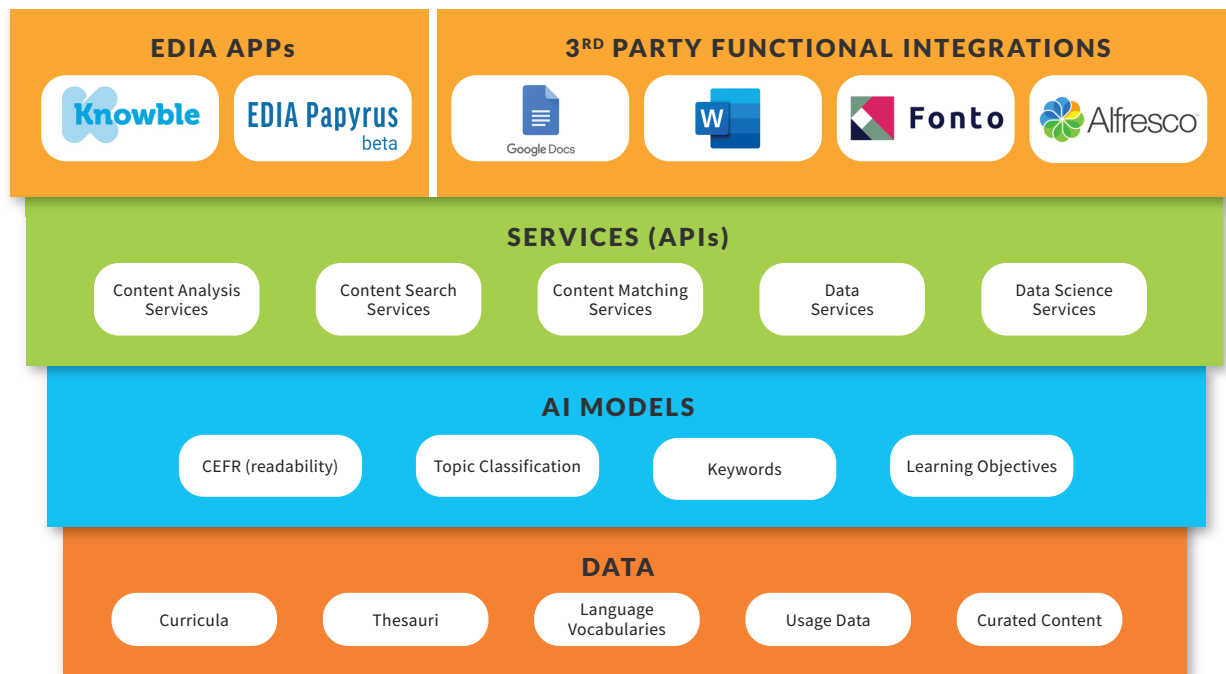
EDIA APPs

Knowble

EDIA Papyrus beta

3$^{RD}$ PARTY FUNCTIONAL INTEGRATIONS

Google Docs

W

Fonto

Alfresco

SERVICES (APIs)

Content Analysis Services

Content Search Services

Content Matching Services

Data Services

Data Science Services

AI MODELS

CEFR (readability)

Topic Classification

Keywords

Learning Objectives

DATA

Curricula

Thesauri

Language Vocabularies

Usage Data

Curated Content